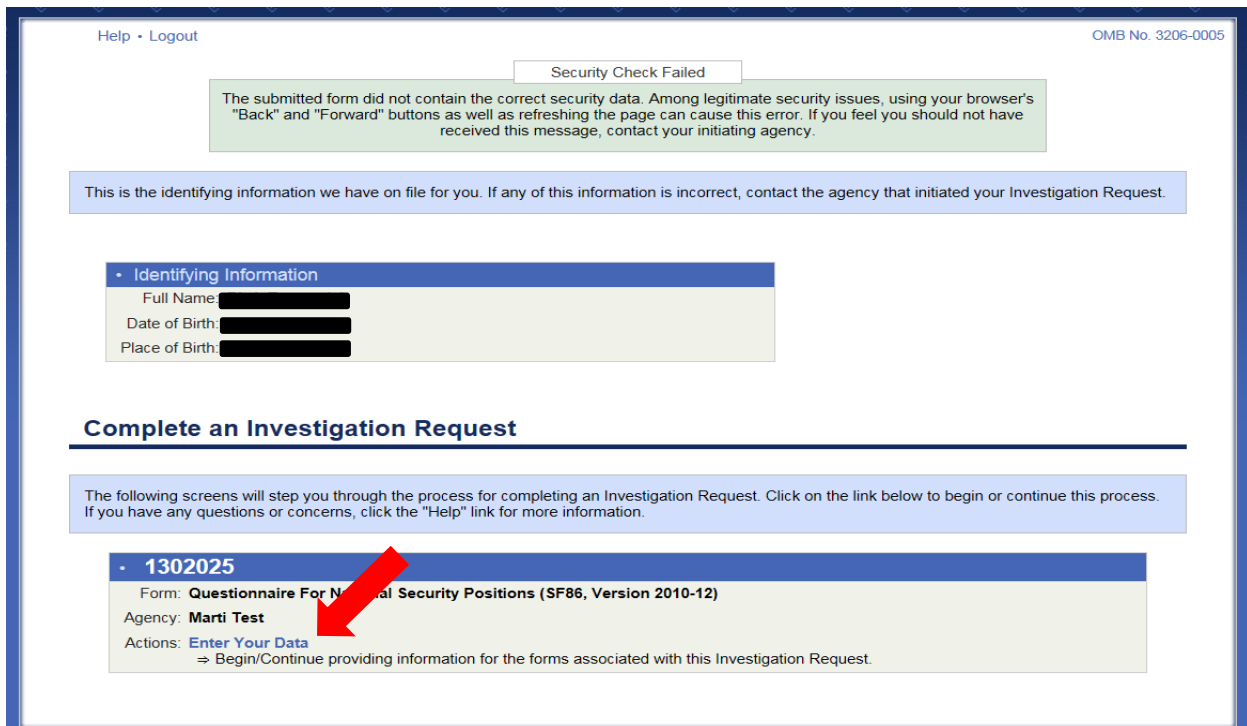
Help • Logout

OMB No. 3206-0005

Security Check Failed

The submitted form did not contain the correct security data. Among legitimate security issues, using your browser's "Back" and "Forward" buttons as well as refreshing the page can cause this error. If you feel you should not have received this message, contact your initiating agency.

This is the identifying information we have on file for you. If any of this information is incorrect, contact the agency that initiated your Investigation Request.

• Identifying Information

Full Name: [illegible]

Date of Birth: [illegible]

Place of Birth: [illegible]

Complete an Investigation Request

The following screens will step you through the process for completing an Investigation Request. Click on the link below to begin or continue this process. If you have any questions or concerns, click the "Help" link for more information.

• 1302025

Form: Questionnaire For N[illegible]al Security Positions (SF86, Version 2010-12)

Agency: Marti Test

Actions: Enter Your Data

⇒ Begin/Continue providing information for the forms associated with this Investigation Request.